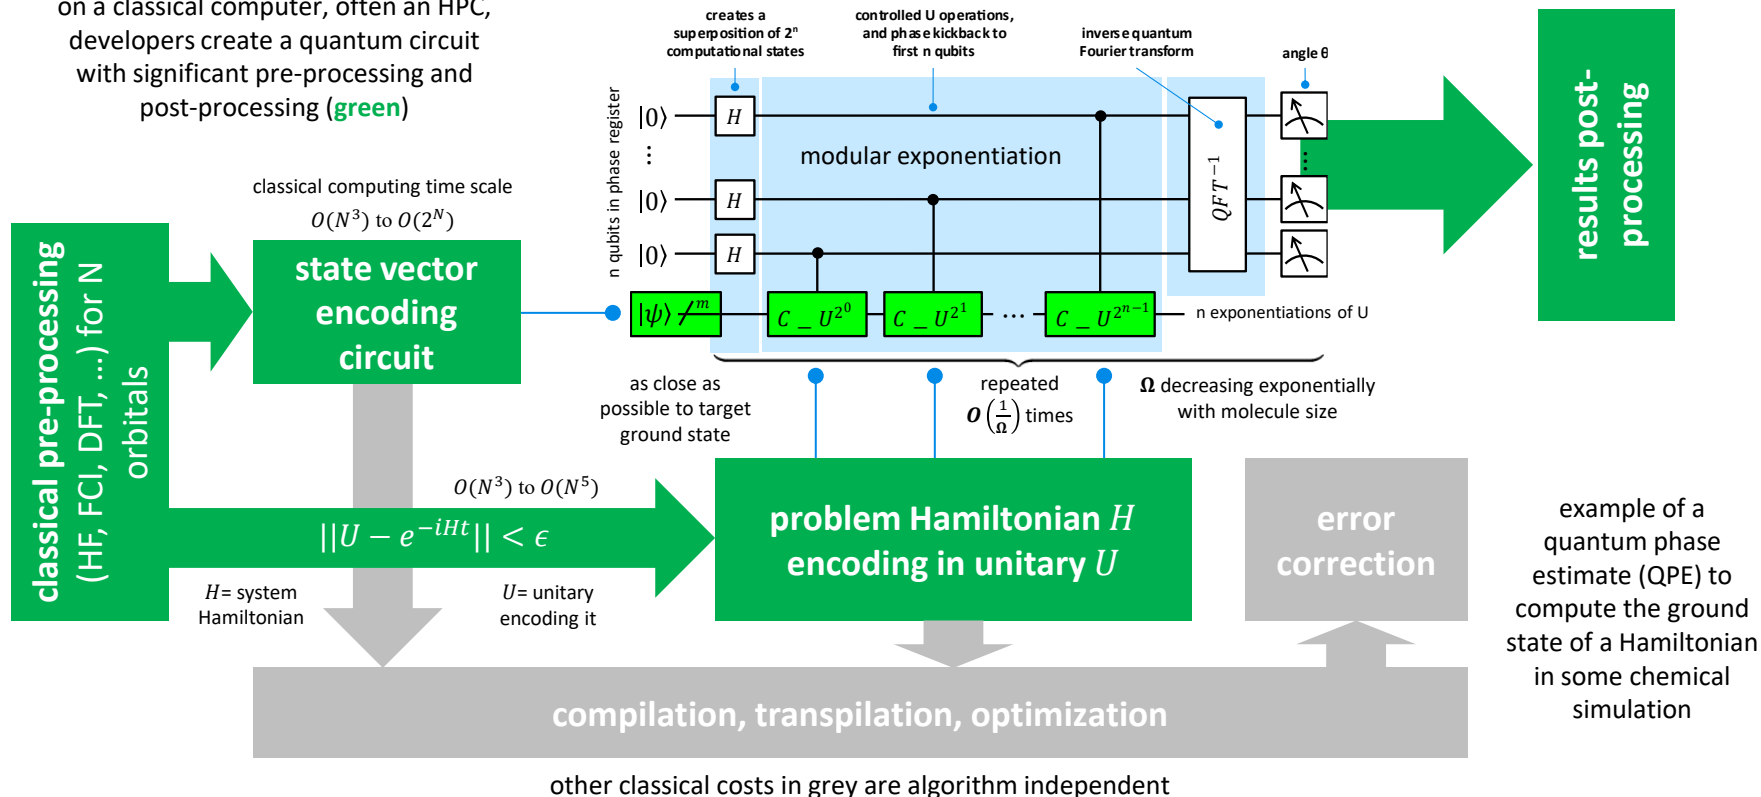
on a classical computer, often an HPC, developers create a quantum circuit with significant pre-processing and post-processing (green)

classical pre-processing (HF, FCI, DFT, ...) for N orbitals

classical computing time scale $O(N^3)$ to $O(2^N)$

state vector encoding circuit

creates a superposition of $2^n$ computational states

controlled U operations, and phase kickback to first n qubits

inverse quantum Fourier transform

angle θ

n qubits in phase register

$|0\rangle$
⋮
$|0\rangle$
$|0\rangle$

$H$
$H$
$H$

modular exponentiation

$QFT^{-1}$

$|\psi\rangle$ $m$

$C\_U^{2^0}$
$C\_U^{2^1}$
...
$C\_U^{2^{n-1}}$

n exponentiations of U

results post-processing

as close as possible to target ground state

repeated $O\left(\frac{1}{\Omega}\right)$ times

Ω decreasing exponentially with molecule size

$O(N^3)$ to $O(N^5)$

$||U - e^{-iHt}|| < \epsilon$

$H$= system Hamiltonian

$U$= unitary encoding it

problem Hamiltonian $H$ encoding in unitary $U$

error correction

example of a quantum phase estimate (QPE) to compute the ground state of a Hamiltonian in some chemical simulation

compilation, transpilation, optimization

other classical costs in grey are algorithm independent